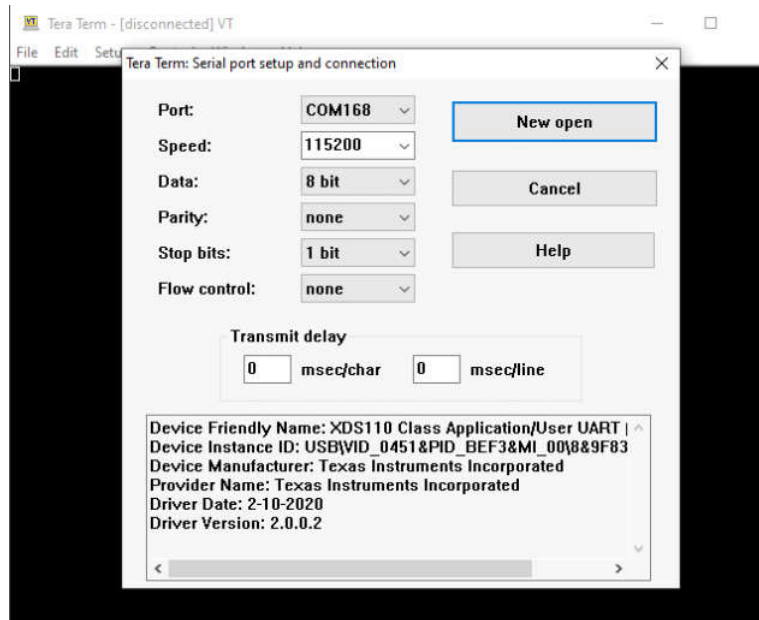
VT Tera Term - [disconnected] VT

File Edit Setu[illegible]

Tera Term: Serial port setup and connection

Port: COM168

Speed: 115200

Data: 8 bit

Parity: none

Stop bits: 1 bit

Flow control: none

New open

Cancel

Help

Transmit delay

0 msec/char 0 msec/line

Device Friendly Name: XDS110 Class Application/User UART |
Device Instance ID: USB\VID_0451&PID_BEF3&MI_00\8&9F83
Device Manufacturer: Texas Instruments Incorporated
Provider Name: Texas Instruments Incorporated
Driver Date: 2-10-2020
Driver Version: 2.0.0.2